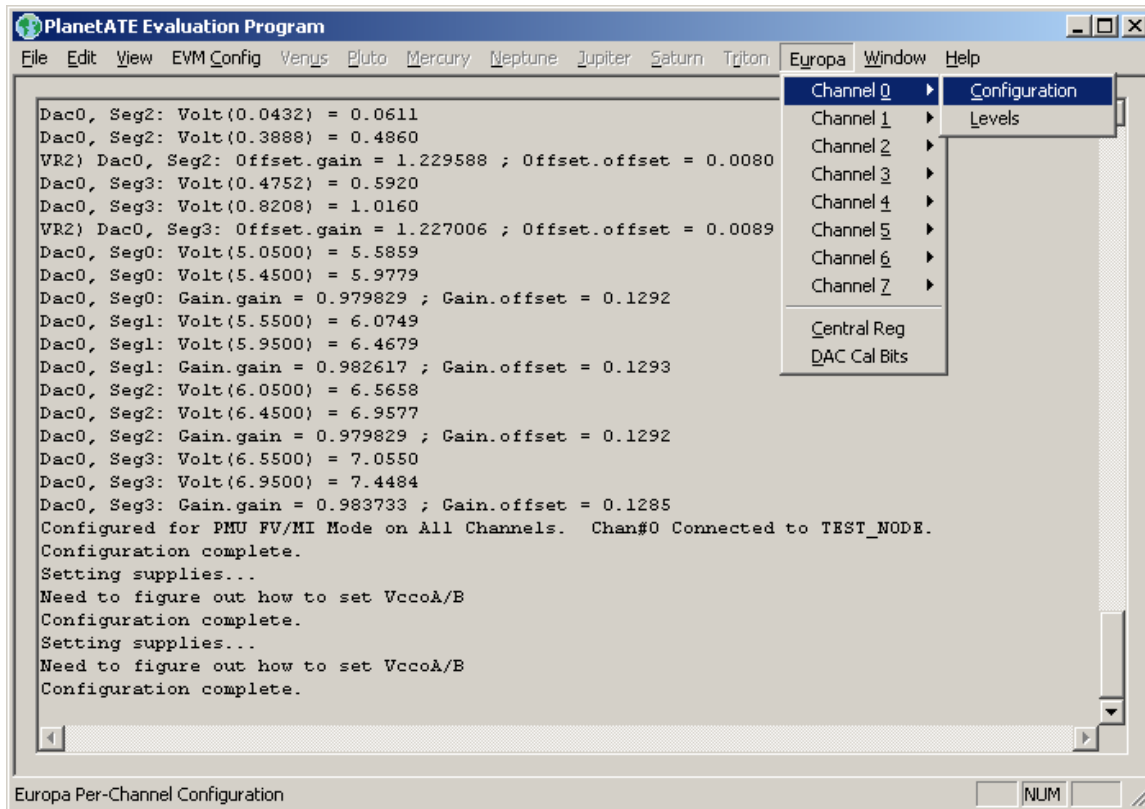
PlanetATE Evaluation Program

File Edit View EVM Config Venus Pluto Mercury Neptune Jupiter Saturn Triton Europa Window Help

Channel 0
Channel 1
Channel 2
Channel 3
Channel 4
Channel 5
Channel 6
Channel 7
Central Reg
DAC Cal Bits

Configuration
Levels

Dac0, Seg2: Volt(0.0432) = 0.0611
Dac0, Seg2: Volt(0.3888) = 0.4860
VR2) Dac0, Seg2: Offset.gain = 1.229588 ; Offset.offset = 0.0080
Dac0, Seg3: Volt(0.4752) = 0.5920
Dac0, Seg3: Volt(0.8208) = 1.0160
VR2) Dac0, Seg3: Offset.gain = 1.227006 ; Offset.offset = 0.0089
Dac0, Seg0: Volt(5.0500) = 5.5859
Dac0, Seg0: Volt(5.4500) = 5.9779
Dac0, Seg0: Gain.gain = 0.979829 ; Gain.offset = 0.1292
Dac0, Seg1: Volt(5.5500) = 6.0749
Dac0, Seg1: Volt(5.9500) = 6.4679
Dac0, Seg1: Gain.gain = 0.982617 ; Gain.offset = 0.1293
Dac0, Seg2: Volt(6.0500) = 6.5658
Dac0, Seg2: Volt(6.4500) = 6.9577
Dac0, Seg2: Gain.gain = 0.979829 ; Gain.offset = 0.1292
Dac0, Seg3: Volt(6.5500) = 7.0550
Dac0, Seg3: Volt(6.9500) = 7.4484
Dac0, Seg3: Gain.gain = 0.983733 ; Gain.offset = 0.1285
Configured for PMU FV/MI Mode on All Channels. Chan#0 Connected to TEST_NODE.
Configuration complete.
Setting supplies...
Need to figure out how to set VccoA/B
Configuration complete.
Setting supplies...
Need to figure out how to set VccoA/B
Configuration complete.

Europa Per-Channel Configuration
NUM